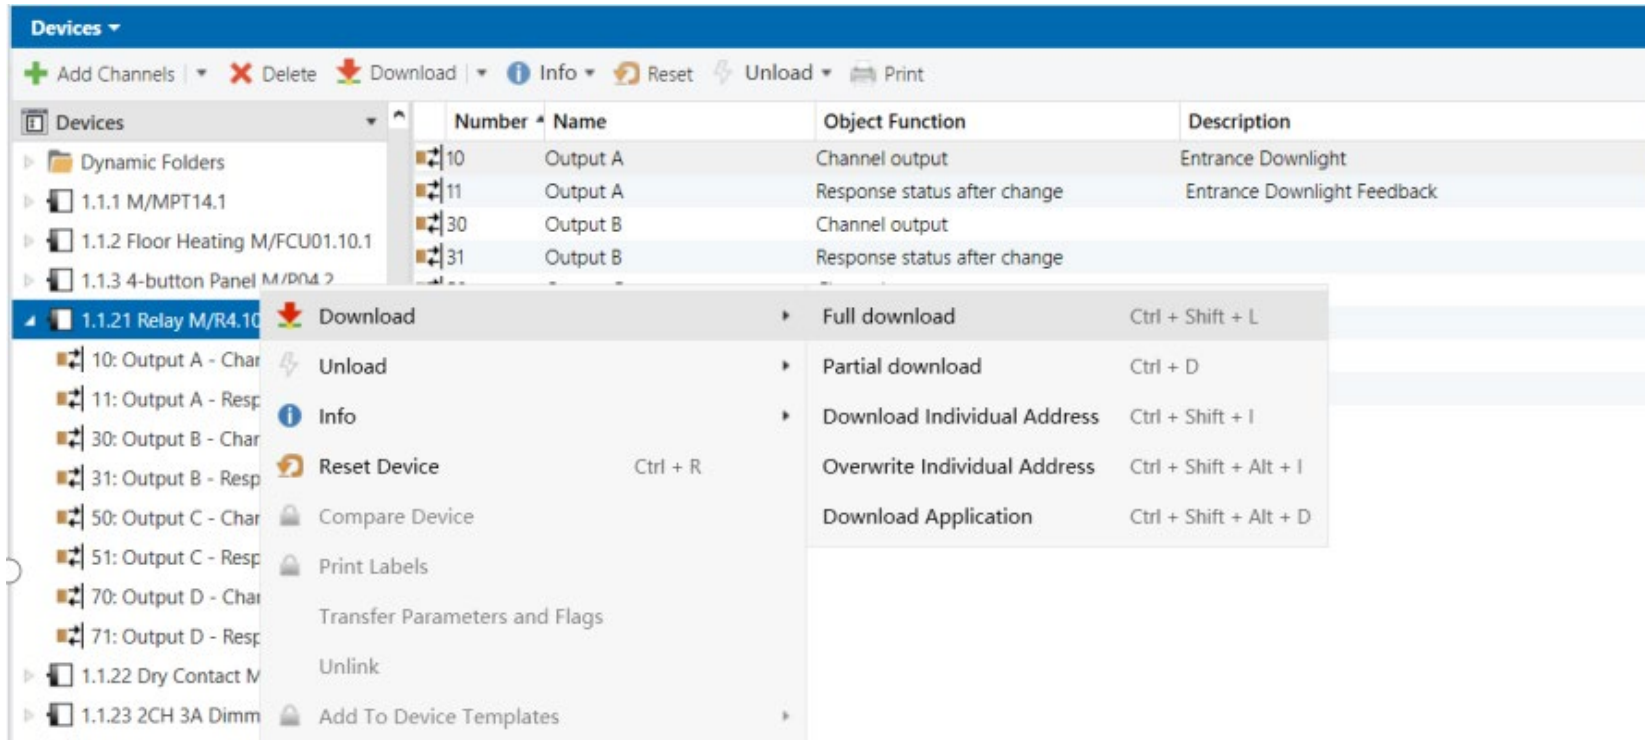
Devices ▾

Add Channels | ▾ Delete Download | ▾ Info ▾ Reset Unload ▾ Print

Devices ▾

Dynamic Folders
1.1.1 M/MPT14.1
1.1.2 Floor Heating M/FCU01.10.1
1.1.3 4-button Panel M/P04.2
1.1.21 Relay M/R4.10
10: Output A - Char
11: Output A - Resp
30: Output B - Char
31: Output B - Resp
50: Output C - Char
51: Output C - Resp
70: Output D - Char
71: Output D - Resp
1.1.22 Dry Contact M
1.1.23 2CH 3A Dimm

| Number | Name | Object Function | Description |
|---|---|---|---|
| 10 | Output A | Channel output | Entrance Downlight |
| 11 | Output A | Response status after change | Entrance Downlight Feedback |
| 30 | Output B | Channel output | |
| 31 | Output B | Response status after change | |

Download
Unload
Info
Reset Device Ctrl + R
Compare Device
Print Labels
Transfer Parameters and Flags
Unlink
Add To Device Templates

Full download Ctrl + Shift + L
Partial download Ctrl + D
Download Individual Address Ctrl + Shift + I
Overwrite Individual Address Ctrl + Shift + Alt + I
Download Application Ctrl + Shift + Alt + D